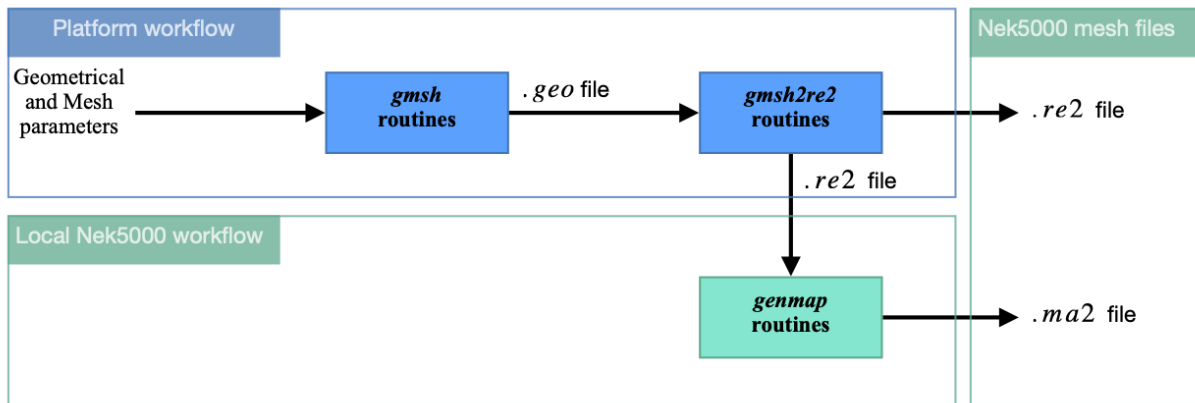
Platform workflow

Nek5000 mesh files

Geometrical and Mesh parameters

*gmsh* routines

$.geo$ file

*gmsh2re2* routines

$.re2$ file

$.re2$ file

Local Nek5000 workflow

*genmap* routines

$.ma2$ file